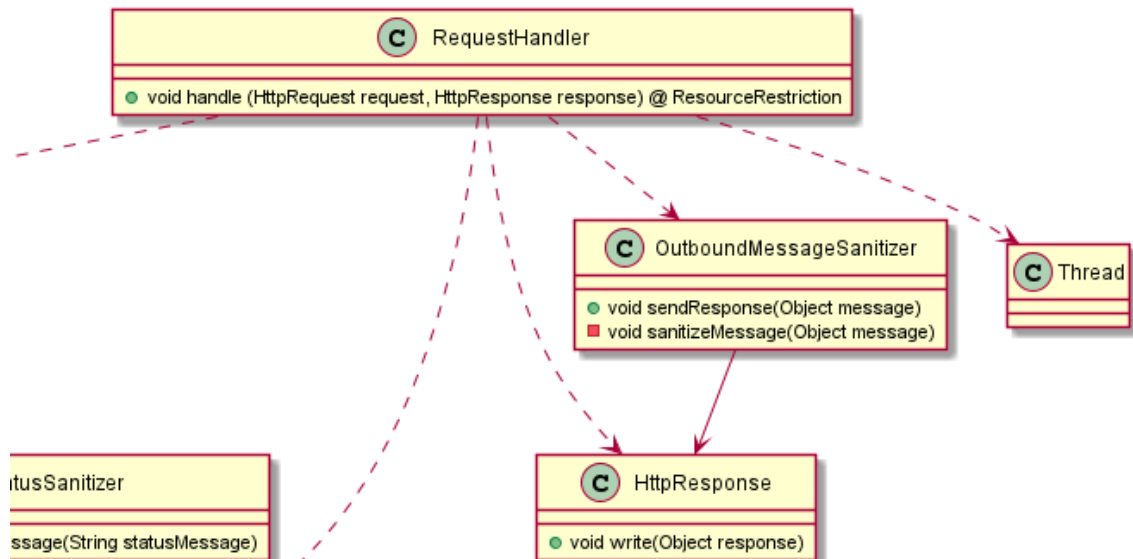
C RequestHandler

void handle (HttpRequest request, HttpResponse response) @ ResourceRestriction

C OutboundMessageSanitizer

void sendResponse(Object message)
void sanitizeMessage(Object message)

C Thread

tusSanitizer

ssage(String statusMessage)

C HttpResponse

void write(Object response)